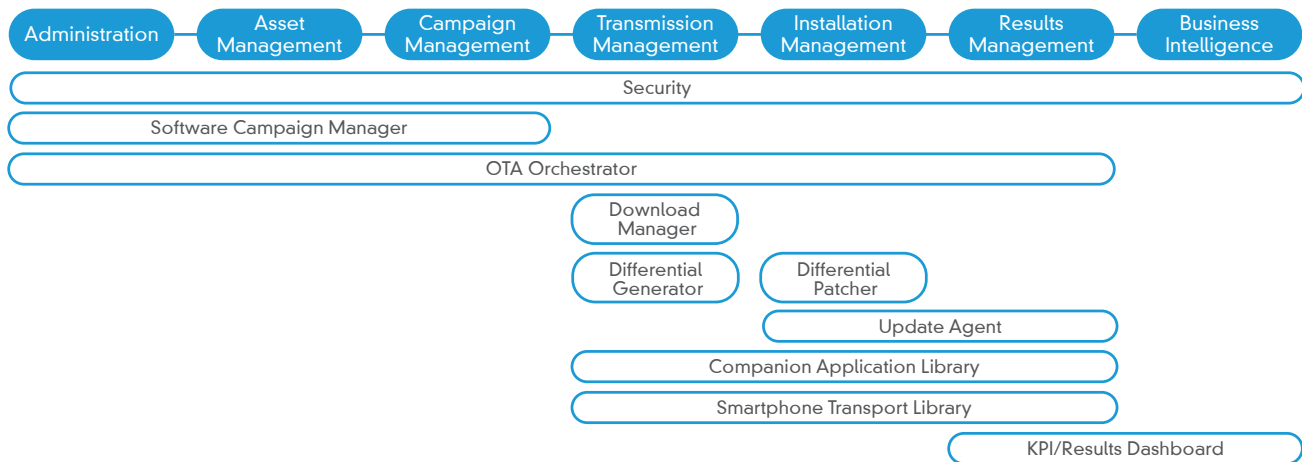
Administration

Asset Management

Campaign Management

Transmission Management

Installation Management

Results Management

Business Intelligence

Security

Software Campaign Manager

OTA Orchestrator

Download Manager

Differential Generator

Differential Patcher

Update Agent

Companion Application Library

Smartphone Transport Library

KPI/Results Dashboard